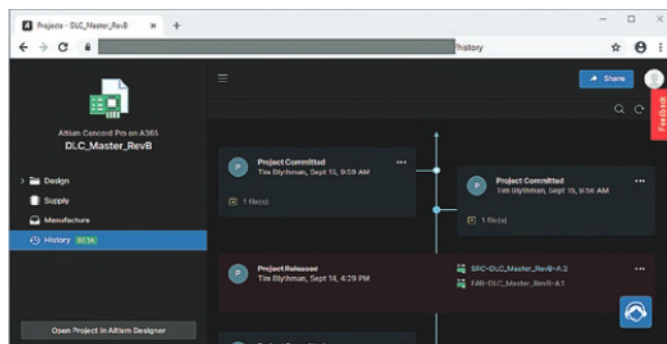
Projects - DLC_Master_RevB
/history

Share

Feedback

Altium Concord Pro on A365
DLC_Master_RevB

Design
Supply
Manufacture
History BETA

Open Project in Altium Designer

Project Committed
Tim Blythman, Sept 15, 9:59 AM
1 file(s)

Project Committed
Tim Blythman, Sept 15, 9:56 AM
1 file(s)

Project Released
Tim Blythman, Sept 14, 4:29 PM

SRC-DLC_Master_RevB-A.2
FAB-DLC_Master_RevB-A.1